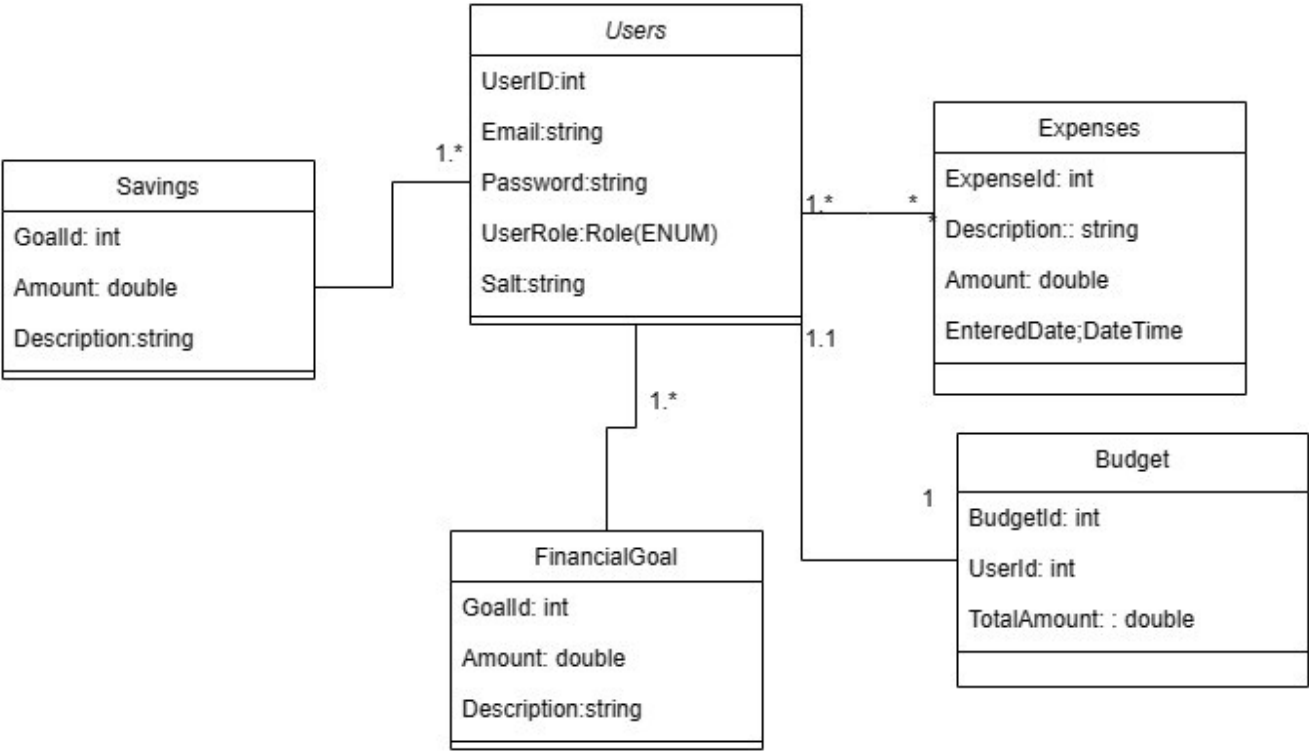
Users

UserID:int

Email:string

Password:string

UserRole:Role(ENUM)

Salt:string

Savings

GoalId: int

Amount: double

Description:string

1.*

Expenses

ExpenseId: int

Description:: string

Amount: double

EnteredDate;DateTime

1.*

*

1.1

1.*

Budget

BudgetId: int

UserId: int

TotalAmount: : double

1

FinancialGoal

GoalId: int

Amount: double

Description:string